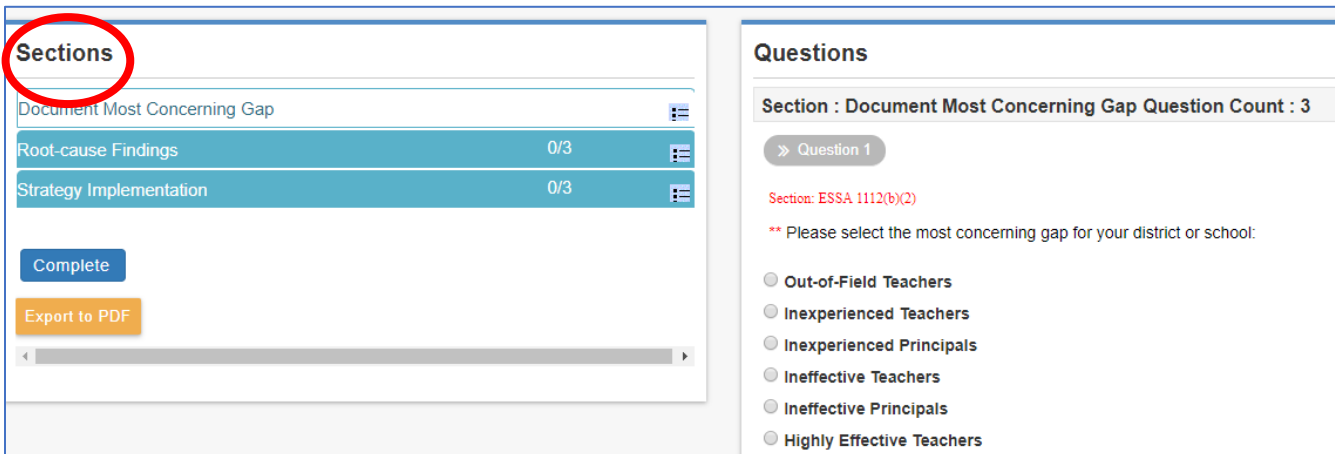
Sections

Document Most Concerning Gap

Root-cause Findings 0/3

Strategy Implementation 0/3

Complete

Export to PDF

Questions

Section : Document Most Concerning Gap Question Count : 3

» Question 1

Section: ESSA 1112(b)(2)

** Please select the most concerning gap for your district or school:

Out-of-Field Teachers

Inexperienced Teachers

Inexperienced Principals

Ineffective Teachers

Ineffective Principals

Highly Effective Teachers